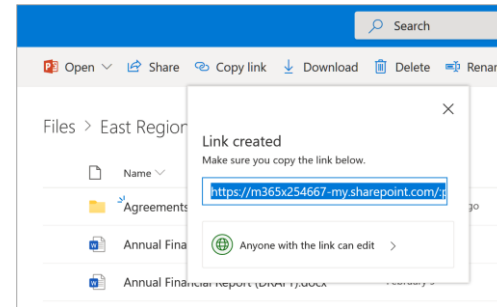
Search

Open Share Copy link Download Delete Renar

Files > East Region

Name

Agreements

Annual Fina

Annual Financial Report (DRAFT).docx February 5

Link created

Make sure you copy the link below.

https://m365x254667-my.sharepoint.com/:p

Anyone with the link can edit >